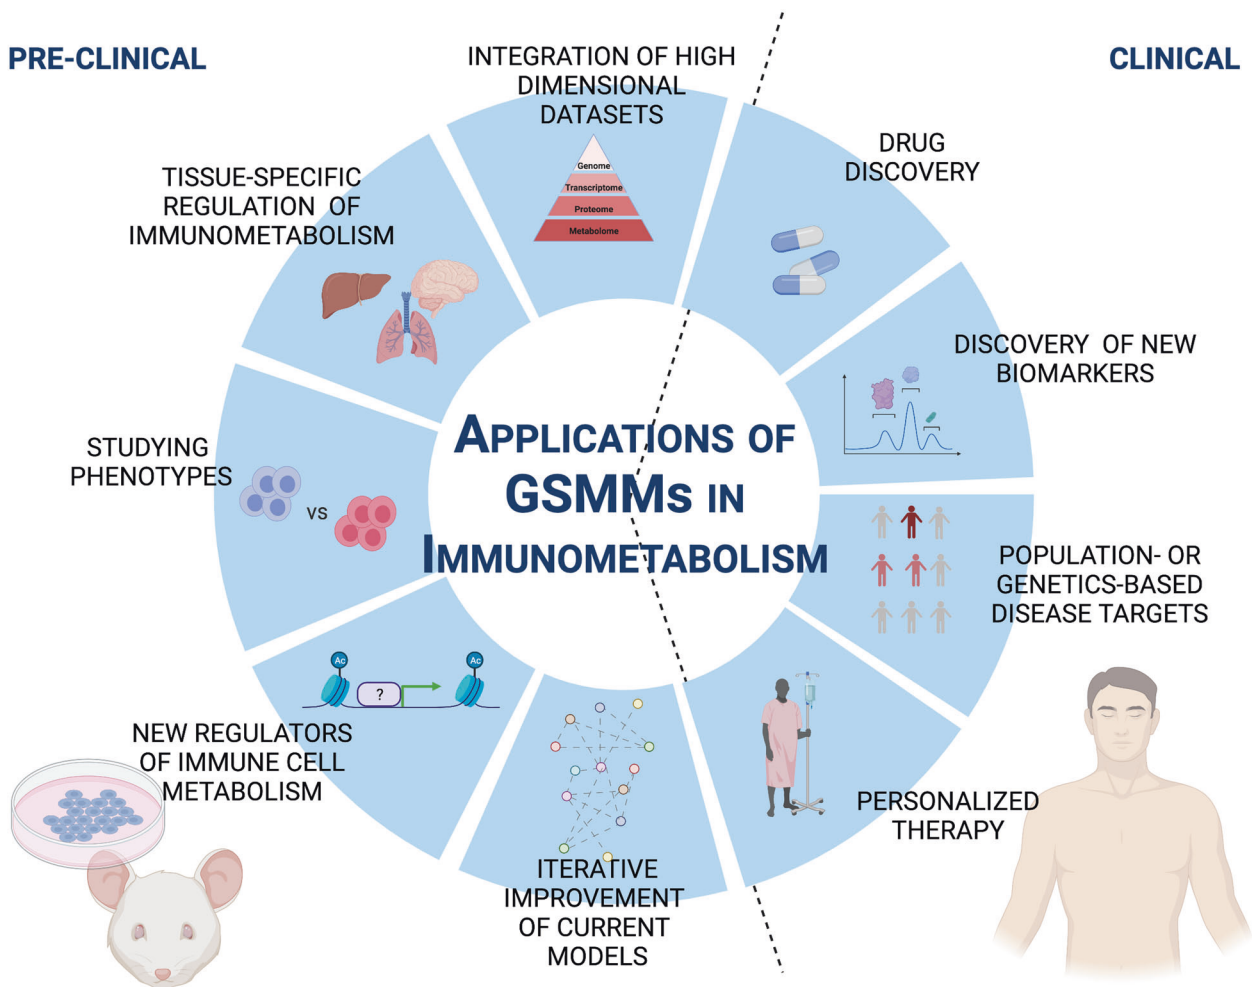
PRE-CLINICAL

CLINICAL

INTEGRATION OF HIGH DIMENSIONAL DATASETS

Genome
Transcriptome
Proteome
Metabolome

TISSUE-SPECIFIC REGULATION OF IMMUNOMETABOLISM

DRUG DISCOVERY

DISCOVERY OF NEW BIOMARKERS

STUDYING PHENOTYPES

VS

APPLICATIONS OF GSMMs IN IMMUNOMETABOLISM

POPULATION- OR GENETICS-BASED DISEASE TARGETS

Ac
?
Ac

NEW REGULATORS OF IMMUNE CELL METABOLISM

PERSONALIZED THERAPY

ITERATIVE IMPROVEMENT OF CURRENT MODELS